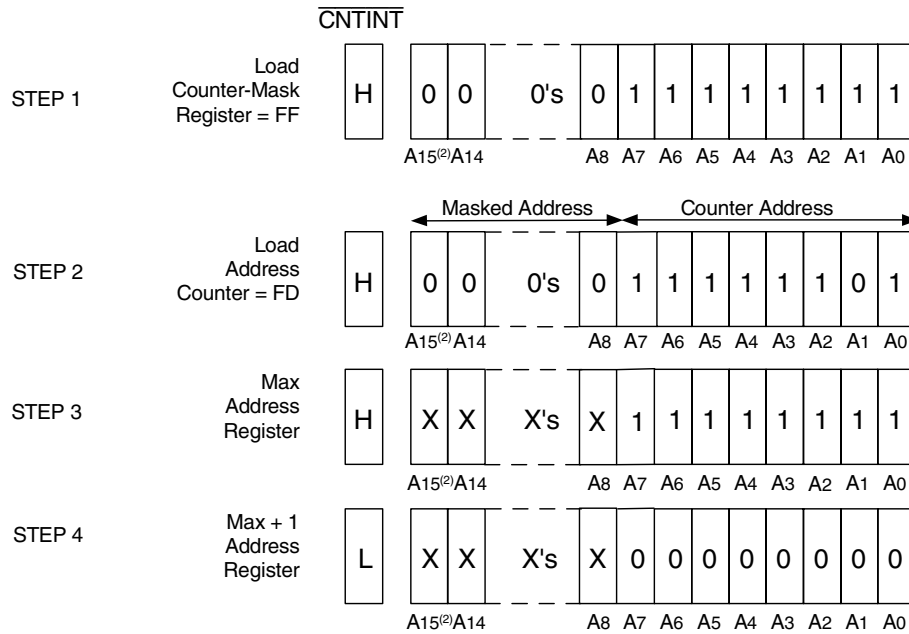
$\overline{\text{CNTINT}}$

STEP 1
Load Counter-Mask Register = FF

| H | 0 | 0 | 0's | 0 | 1 | 1 | 1 | 1 | 1 | 1 | 1 | 1 |
|---|---|---|---|---|---|---|---|---|---|---|---|---|
| | A15$^{(2)}$ | A14 | | A8 | A7 | A6 | A5 | A4 | A3 | A2 | A1 | A0 |

Masked Address
Counter Address

STEP 2
Load Address Counter = FD

| H | 0 | 0 | 0's | 0 | 1 | 1 | 1 | 1 | 1 | 1 | 0 | 1 |
|---|---|---|---|---|---|---|---|---|---|---|---|---|
| | A15$^{(2)}$ | A14 | | A8 | A7 | A6 | A5 | A4 | A3 | A2 | A1 | A0 |

STEP 3
Max Address Register

| H | X | X | X's | X | 1 | 1 | 1 | 1 | 1 | 1 | 1 | 1 |
|---|---|---|---|---|---|---|---|---|---|---|---|---|
| | A15$^{(2)}$ | A14 | | A8 | A7 | A6 | A5 | A4 | A3 | A2 | A1 | A0 |

STEP 4
Max + 1 Address Register

| L | X | X | X's | X | 0 | 0 | 0 | 0 | 0 | 0 | 0 | 0 |
|---|---|---|---|---|---|---|---|---|---|---|---|---|
| | A15$^{(2)}$ | A14 | | A8 | A7 | A6 | A5 | A4 | A3 | A2 | A1 | A0 |